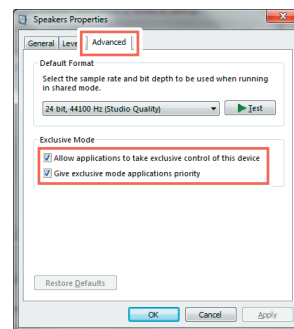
Speakers Properties

General | Leve | Advanced

Default Format

Select the sample rate and bit depth to be used when running in shared mode.

24 bit, 44100 Hz (Studio Quality)

Test

Exclusive Mode

Allow applications to take exclusive control of this device

Give exclusive mode applications priority

Restore Defaults

OK | Cancel | Apply